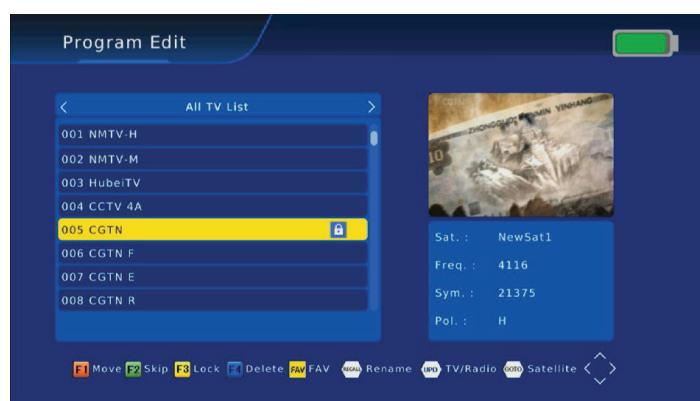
Program Edit

All TV List

001 NMTV-H
002 NMTV-M
003 HubeiTV
004 CCTV 4A
005 CGTN
006 CGTN F
007 CGTN E
008 CGTN R

Sat. : NewSat1
Freq. : 4116
Sym. : 21375
Pol. : H

F1 Move F2 Skip F3 Lock F4 Delete FAV FAV RECALL Rename UPD TV/Radio GOTO Satellite